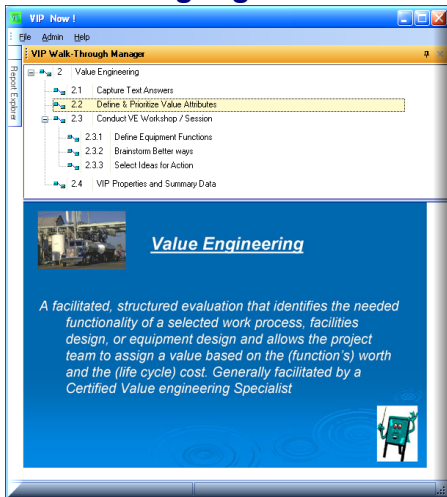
VIP Now !

File Admin Help

VIP Walk-Through Manager

Report Explorer

2 Value Engineering
2.1 Capture Text Answers
2.2 Define & Prioritize Value Attributes
2.3 Conduct VE Workshop / Session
2.3.1 Define Equipment Functions
2.3.2 Brainstorm Better ways
2.3.3 Select Ideas for Action
2.4 VIP Properties and Summary Data

Value Engineering

A facilitated, structured evaluation that identifies the needed functionality of a selected work process, facilities design, or equipment design and allows the project team to assign a value based on the (function's) worth and the (life cycle) cost. Generally facilitated by a Certified Value engineering Specialist